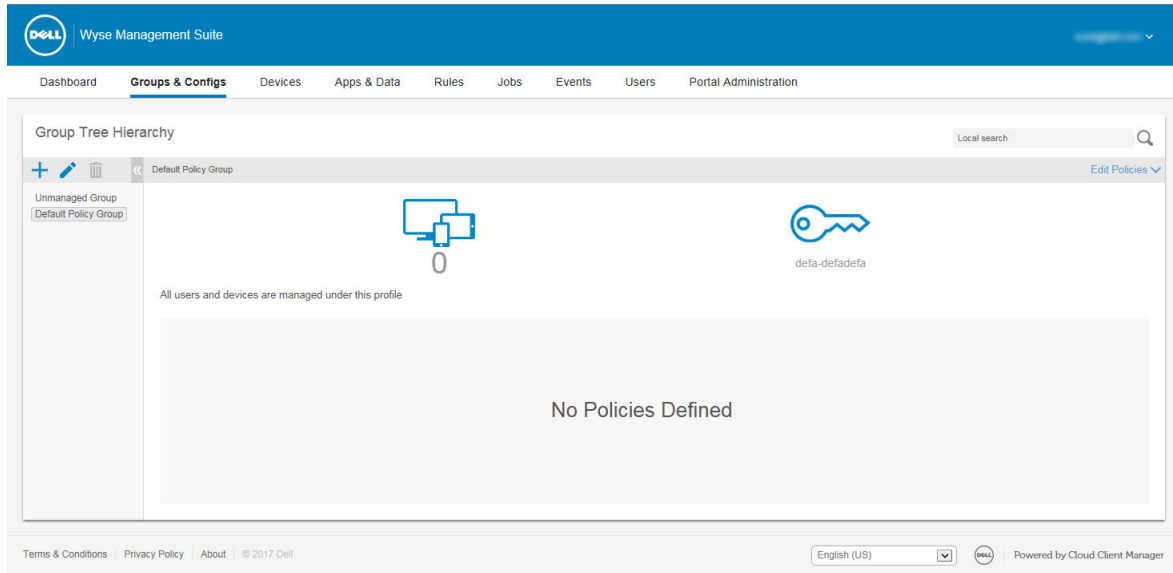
DELL Wyse Management Suite

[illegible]

Dashboard Groups & Configs Devices Apps & Data Rules Jobs Events Users Portal Administration

Group Tree Hierarchy

Local search

Unmanaged Group
Default Policy Group

Default Policy Group

Edit Policies

0

defa-defadefa

All users and devices are managed under this profile

No Policies Defined

Terms & Conditions | Privacy Policy | About | © 2017 Dell

English (US)

DELL Powered by Cloud Client Manager